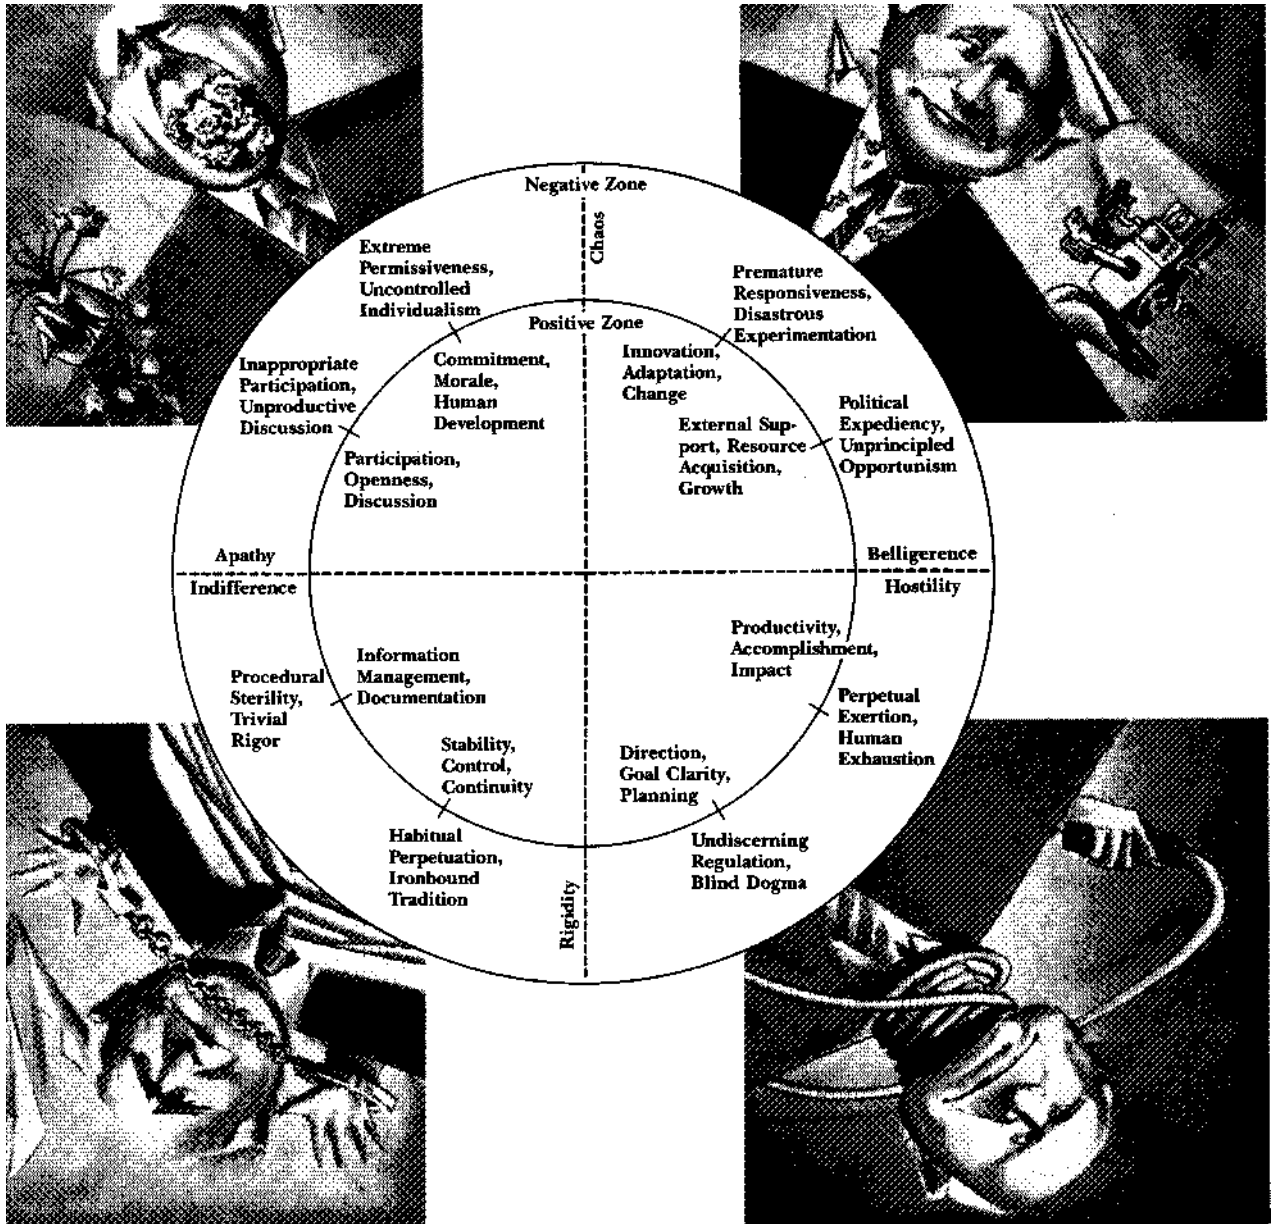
Negative Zone

Chaos

Extreme Permissiveness, Uncontrolled Individualism

Premature Responsiveness, Disastrous Experimentation

Positive Zone

Inappropriate Participation, Unproductive Discussion

Commitment, Morale, Human Development

Innovation, Adaptation, Change

Political Expediency, Unprincipled Opportunism

External Support, Resource Acquisition, Growth

Participation, Openness, Discussion

Apathy

Belligerence

Indifference

Hostility

Productivity, Accomplishment, Impact

Information Management, Documentation

Procedural Sterility, Trivial Rigor

Perpetual Exertion, Human Exhaustion

Stability, Control, Continuity

Direction, Goal Clarity, Planning

Habitual Perpetuation, Ironbound Tradition

Undiscerning Regulation, Blind Dogma

Rigidity